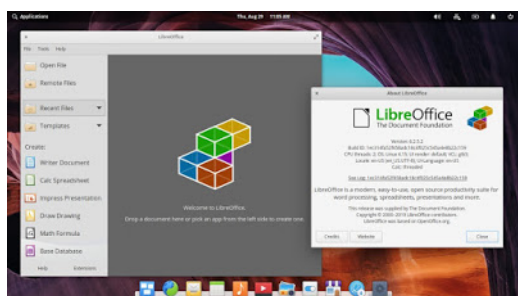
Applications

Thu, Aug 29 11:05 AM

LibreOffice

File Tools Help

Open File

Remote Files

Recent Files

Templates

Create:

Writer Document

Calc Spreadsheet

Impress Presentation

Draw Drawing

Math Formula

Base Database

Help Extensions

Welcome to LibreOffice.

Drop a document here or pick an app from the left side to create one.

About LibreOffice

LibreOffice

The Document Foundation

Version: 6.2.5.2

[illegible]

See Log: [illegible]

LibreOffice is a modern, easy-to-use, open source productivity suite for word processing, spreadsheets, presentations and more.

This release was supplied by The Document Foundation. Copyright © 2000–2019 LibreOffice contributors. LibreOffice was based on OpenOffice.org.

Credits Website Close